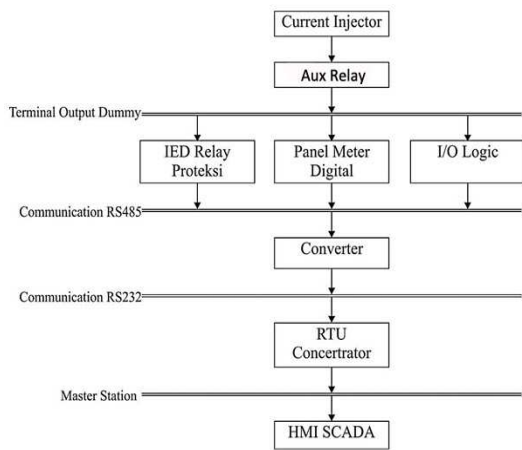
Current Injector

Aux Relay

Terminal Output Dummy

IED Relay Proteksi

Panel Meter Digital

I/O Logic

Communication RS485

Converter

Communication RS232

RTU Concertrator

Master Station

HMI SCADA